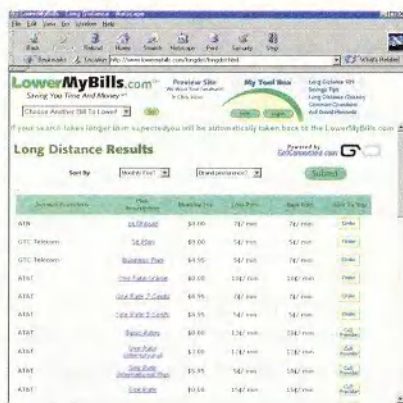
LowerMyBills.com

Saving You Time And Money

Choose Another Bill To Lower

Preview Site

My Tool Box

Long Distance 101
Savings Tips
Long Distance Glossary
Common Questions
Ask Bond Reneal

If your search takes longer than expected you will be automatically taken back to the LowerMyBills.com

Long Distance Results

Sort By

Submit

Powered by GetConnected.com

| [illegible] | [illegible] | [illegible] | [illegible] | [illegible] | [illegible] |
|---|---|---|---|---|---|
| ATN | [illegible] | $4.00 | 7¢/ min | 5¢/ min | Order |
| GTC Telecom | 5¢ Plan | $0.00 | 5¢/ min | 5¢/ min | Order |
| GTC Telecom | Business Plan | $4.95 | 7¢/ min | 7¢/ min | Order |
| AT&T | One Rate Online | $0.00 | 10¢/ min | 10¢/ min | Order |
| AT&T | One Rate 7 Cents | $5.95 | 7¢/ min | 7¢/ min | Order |
| AT&T | One Rate 7 Cents | $5.95 | 7¢/ min | 7¢/ min | Order |
| AT&T | Basic Rates | $0.00 | 13¢/ min | 13¢/ min | Call Provider |
| AT&T | One Rate International | $3.00 | 13¢/ min | 13¢/ min | Call Provider |
| AT&T | One Rate International Plus | $5.95 | 13¢/ min | 13¢/ min | Call Provider |
| AT&T | One Rate | $0.50 | 15¢/ min | 15¢/ min | Call Provider |